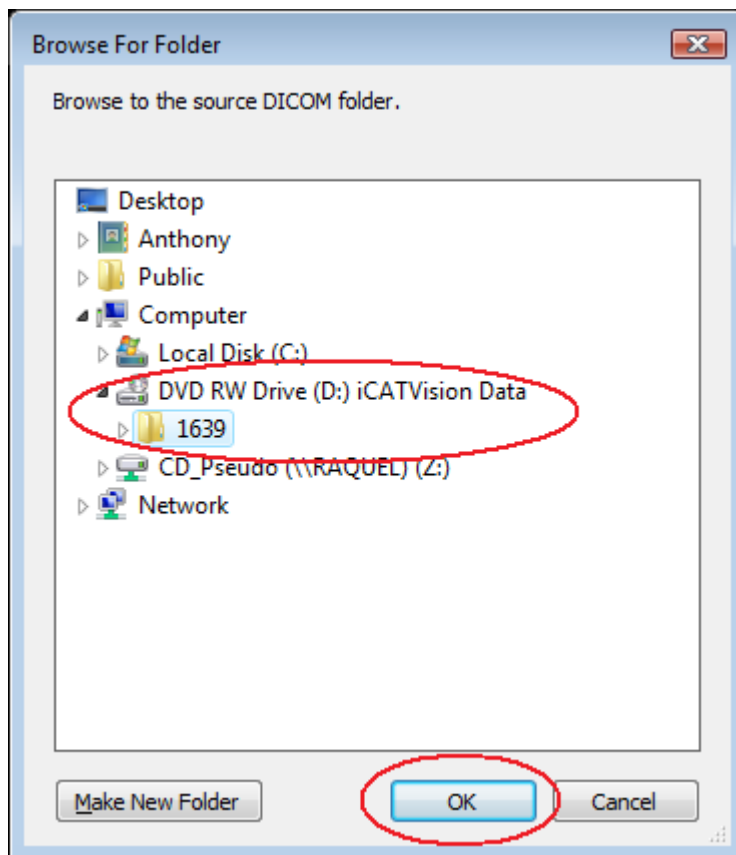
Browse For Folder

Browse to the source DICOM folder.

Desktop
Anthony
Public
Computer
Local Disk (C:)
DVD RW Drive (D:) iCATVision Data
1639
CD_Pseudo (\\RAQUEL) (Z:)
Network

Make New Folder
OK
Cancel